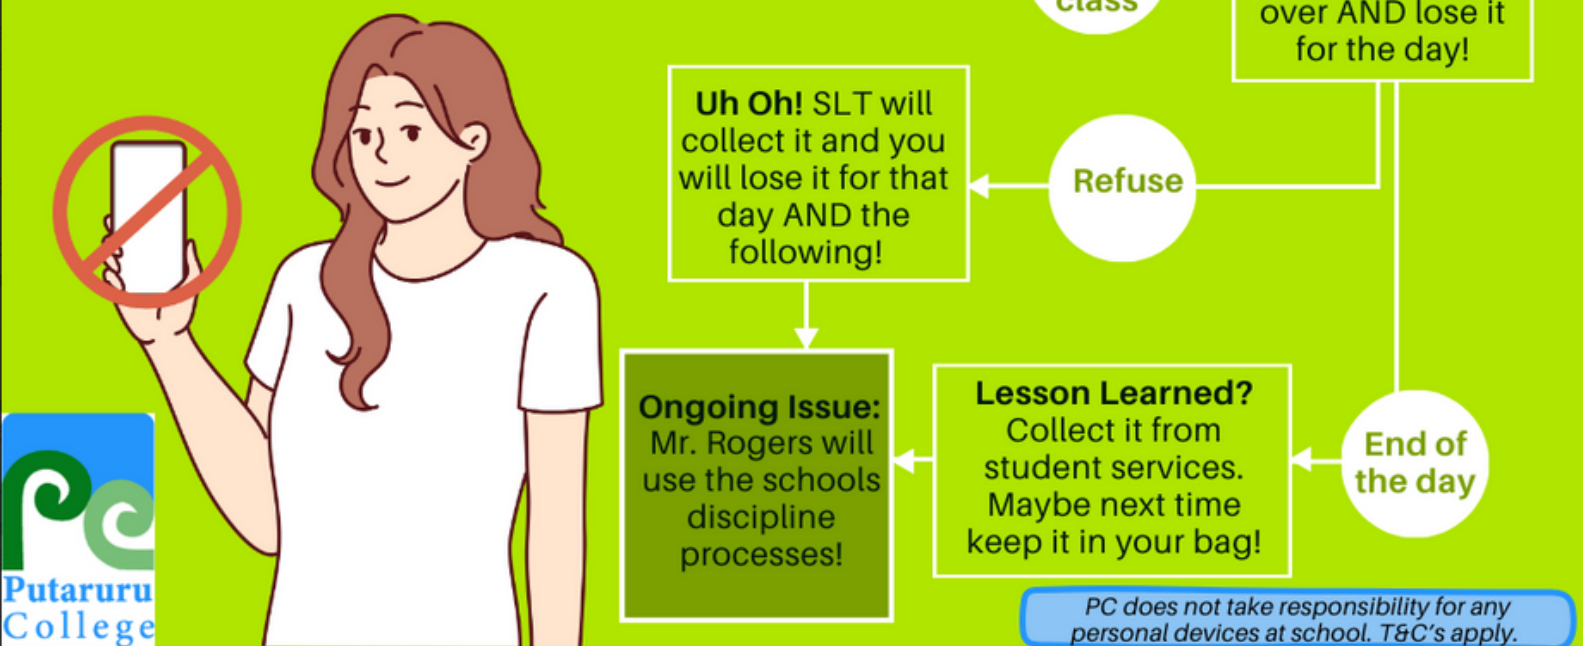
class

over AND lose it for the day!

Uh Oh! SLT will collect it and you will lose it for that day AND the following!

Refuse

Ongoing Issue: Mr. Rogers will use the schools discipline processes!

Lesson Learned? Collect it from student services. Maybe next time keep it in your bag!

End of the day

Putaruru College

PC does not take responsibility for any personal devices at school. T&C's apply.